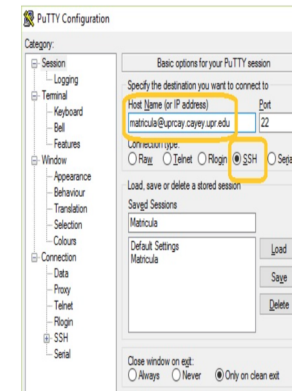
PuTTY Configuration

Category:

Session
Logging
Terminal
Keyboard
Bell
Features
Window
Appearance
Behaviour
Translation
Selection
Colours
Connection
Data
Proxy
Telnet
Rlogin
SSH
Serial

Basic options for your PuTTY session

Specify the destination you want to connect to

Host Name (or IP address)
matricula@uprcay.cayey.upr.edu

Port
22

Connection type:
Raw Telnet Rlogin SSH Seria

Load, save or delete a stored session

Saved Sessions
Matricula

Default Settings
Matricula

Load
Save
Delete

Close window on exit:
Always Never Only on clean exit